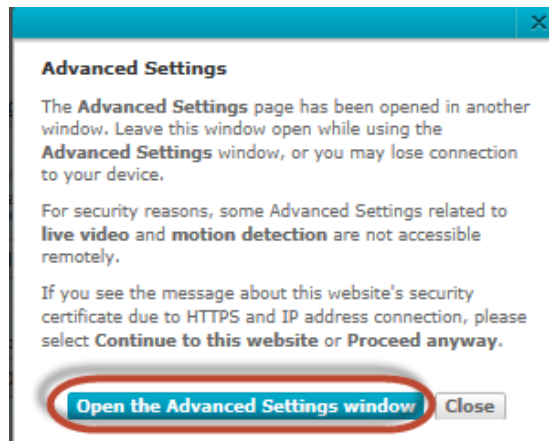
X

Advanced Settings

The Advanced Settings page has been opened in another window. Leave this window open while using the Advanced Settings window, or you may lose connection to your device.

For security reasons, some Advanced Settings related to live video and motion detection are not accessible remotely.

If you see the message about this website's security certificate due to HTTPS and IP address connection, please select Continue to this website or Proceed anyway.

Open the Advanced Settings window

Close